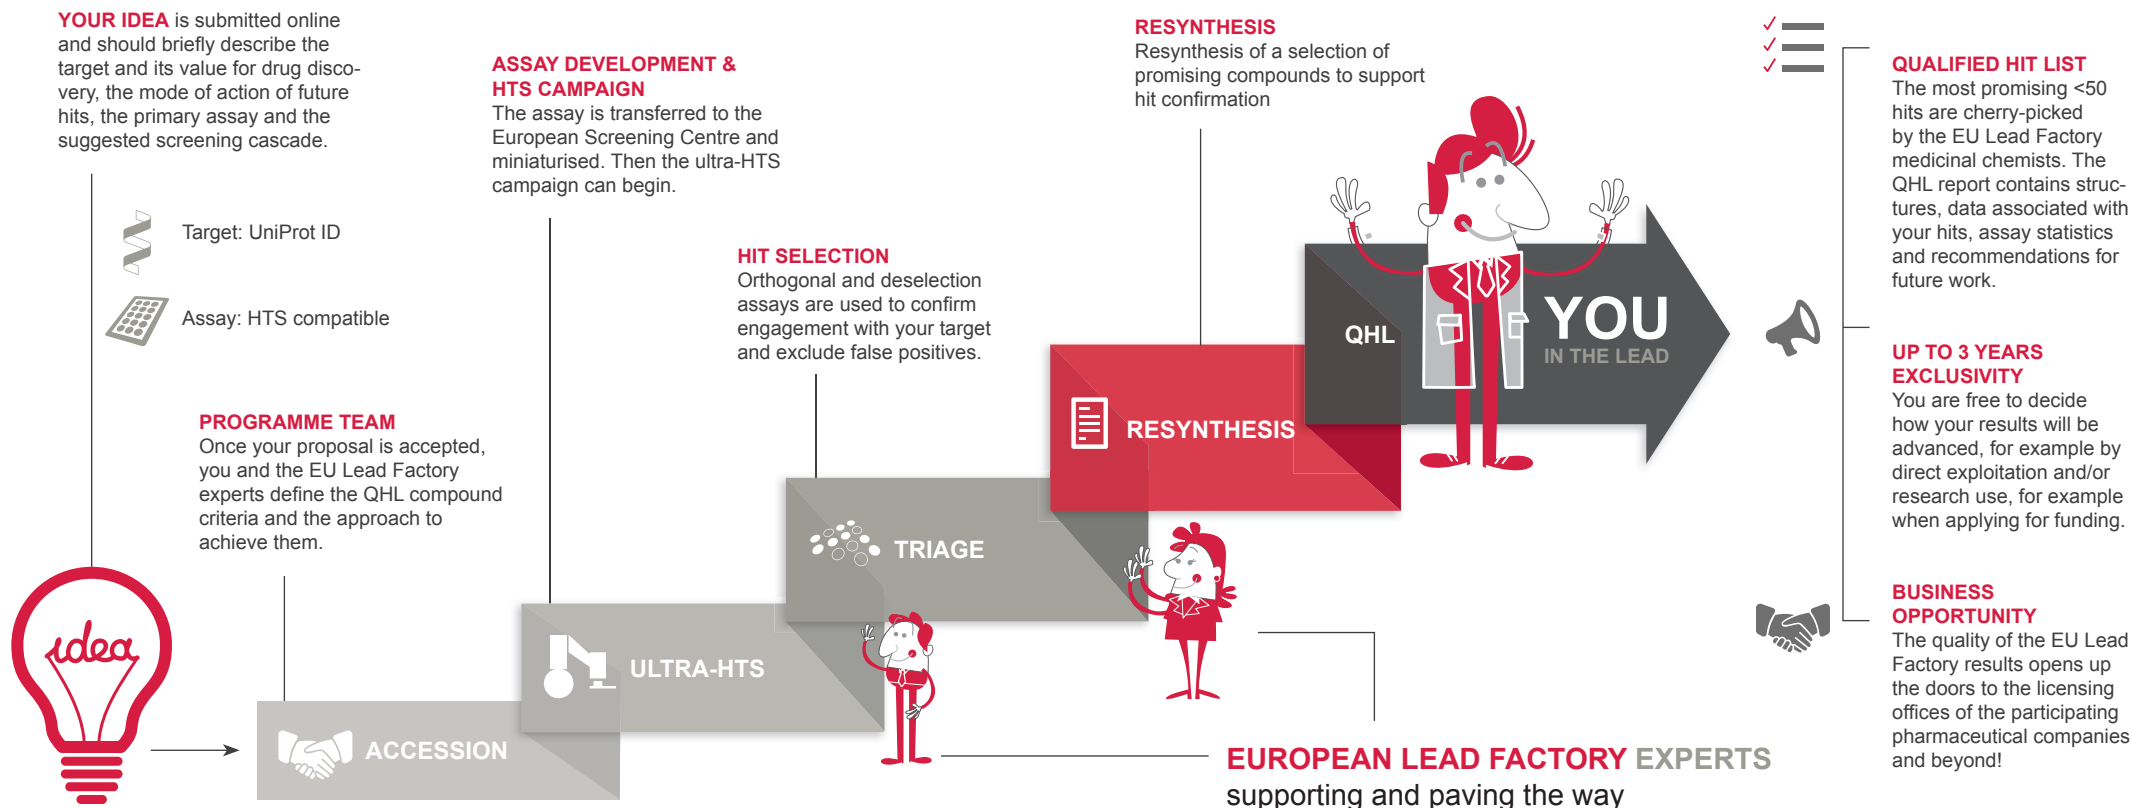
YOUR IDEA is submitted online and should briefly describe the target and its value for drug discovery, the mode of action of future hits, the primary assay and the suggested screening cascade.

Target: UniProt ID

Assay: HTS compatible

ASSAY DEVELOPMENT & HTS CAMPAIGN
The assay is transferred to the European Screening Centre and miniaturised. Then the ultra-HTS campaign can begin.

HIT SELECTION
Orthogonal and deselection assays are used to confirm engagement with your target and exclude false positives.

RESYNTHESIS
Resynthesis of a selection of promising compounds to support hit confirmation

PROGRAMME TEAM
Once your proposal is accepted, you and the EU Lead Factory experts define the QHL compound criteria and the approach to achieve them.

idea

ACCESSION

ULTRA-HTS

TRIAGE

RESYNTHESIS

QHL

YOU
IN THE LEAD

QUALIFIED HIT LIST
The most promising <50 hits are cherry-picked by the EU Lead Factory medicinal chemists. The QHL report contains structures, data associated with your hits, assay statistics and recommendations for future work.

UP TO 3 YEARS EXCLUSIVITY
You are free to decide how your results will be advanced, for example by direct exploitation and/or research use, for example when applying for funding.

BUSINESS OPPORTUNITY
The quality of the EU Lead Factory results opens up the doors to the licensing offices of the participating pharmaceutical companies and beyond!

EUROPEAN LEAD FACTORY EXPERTS
supporting and paving the way